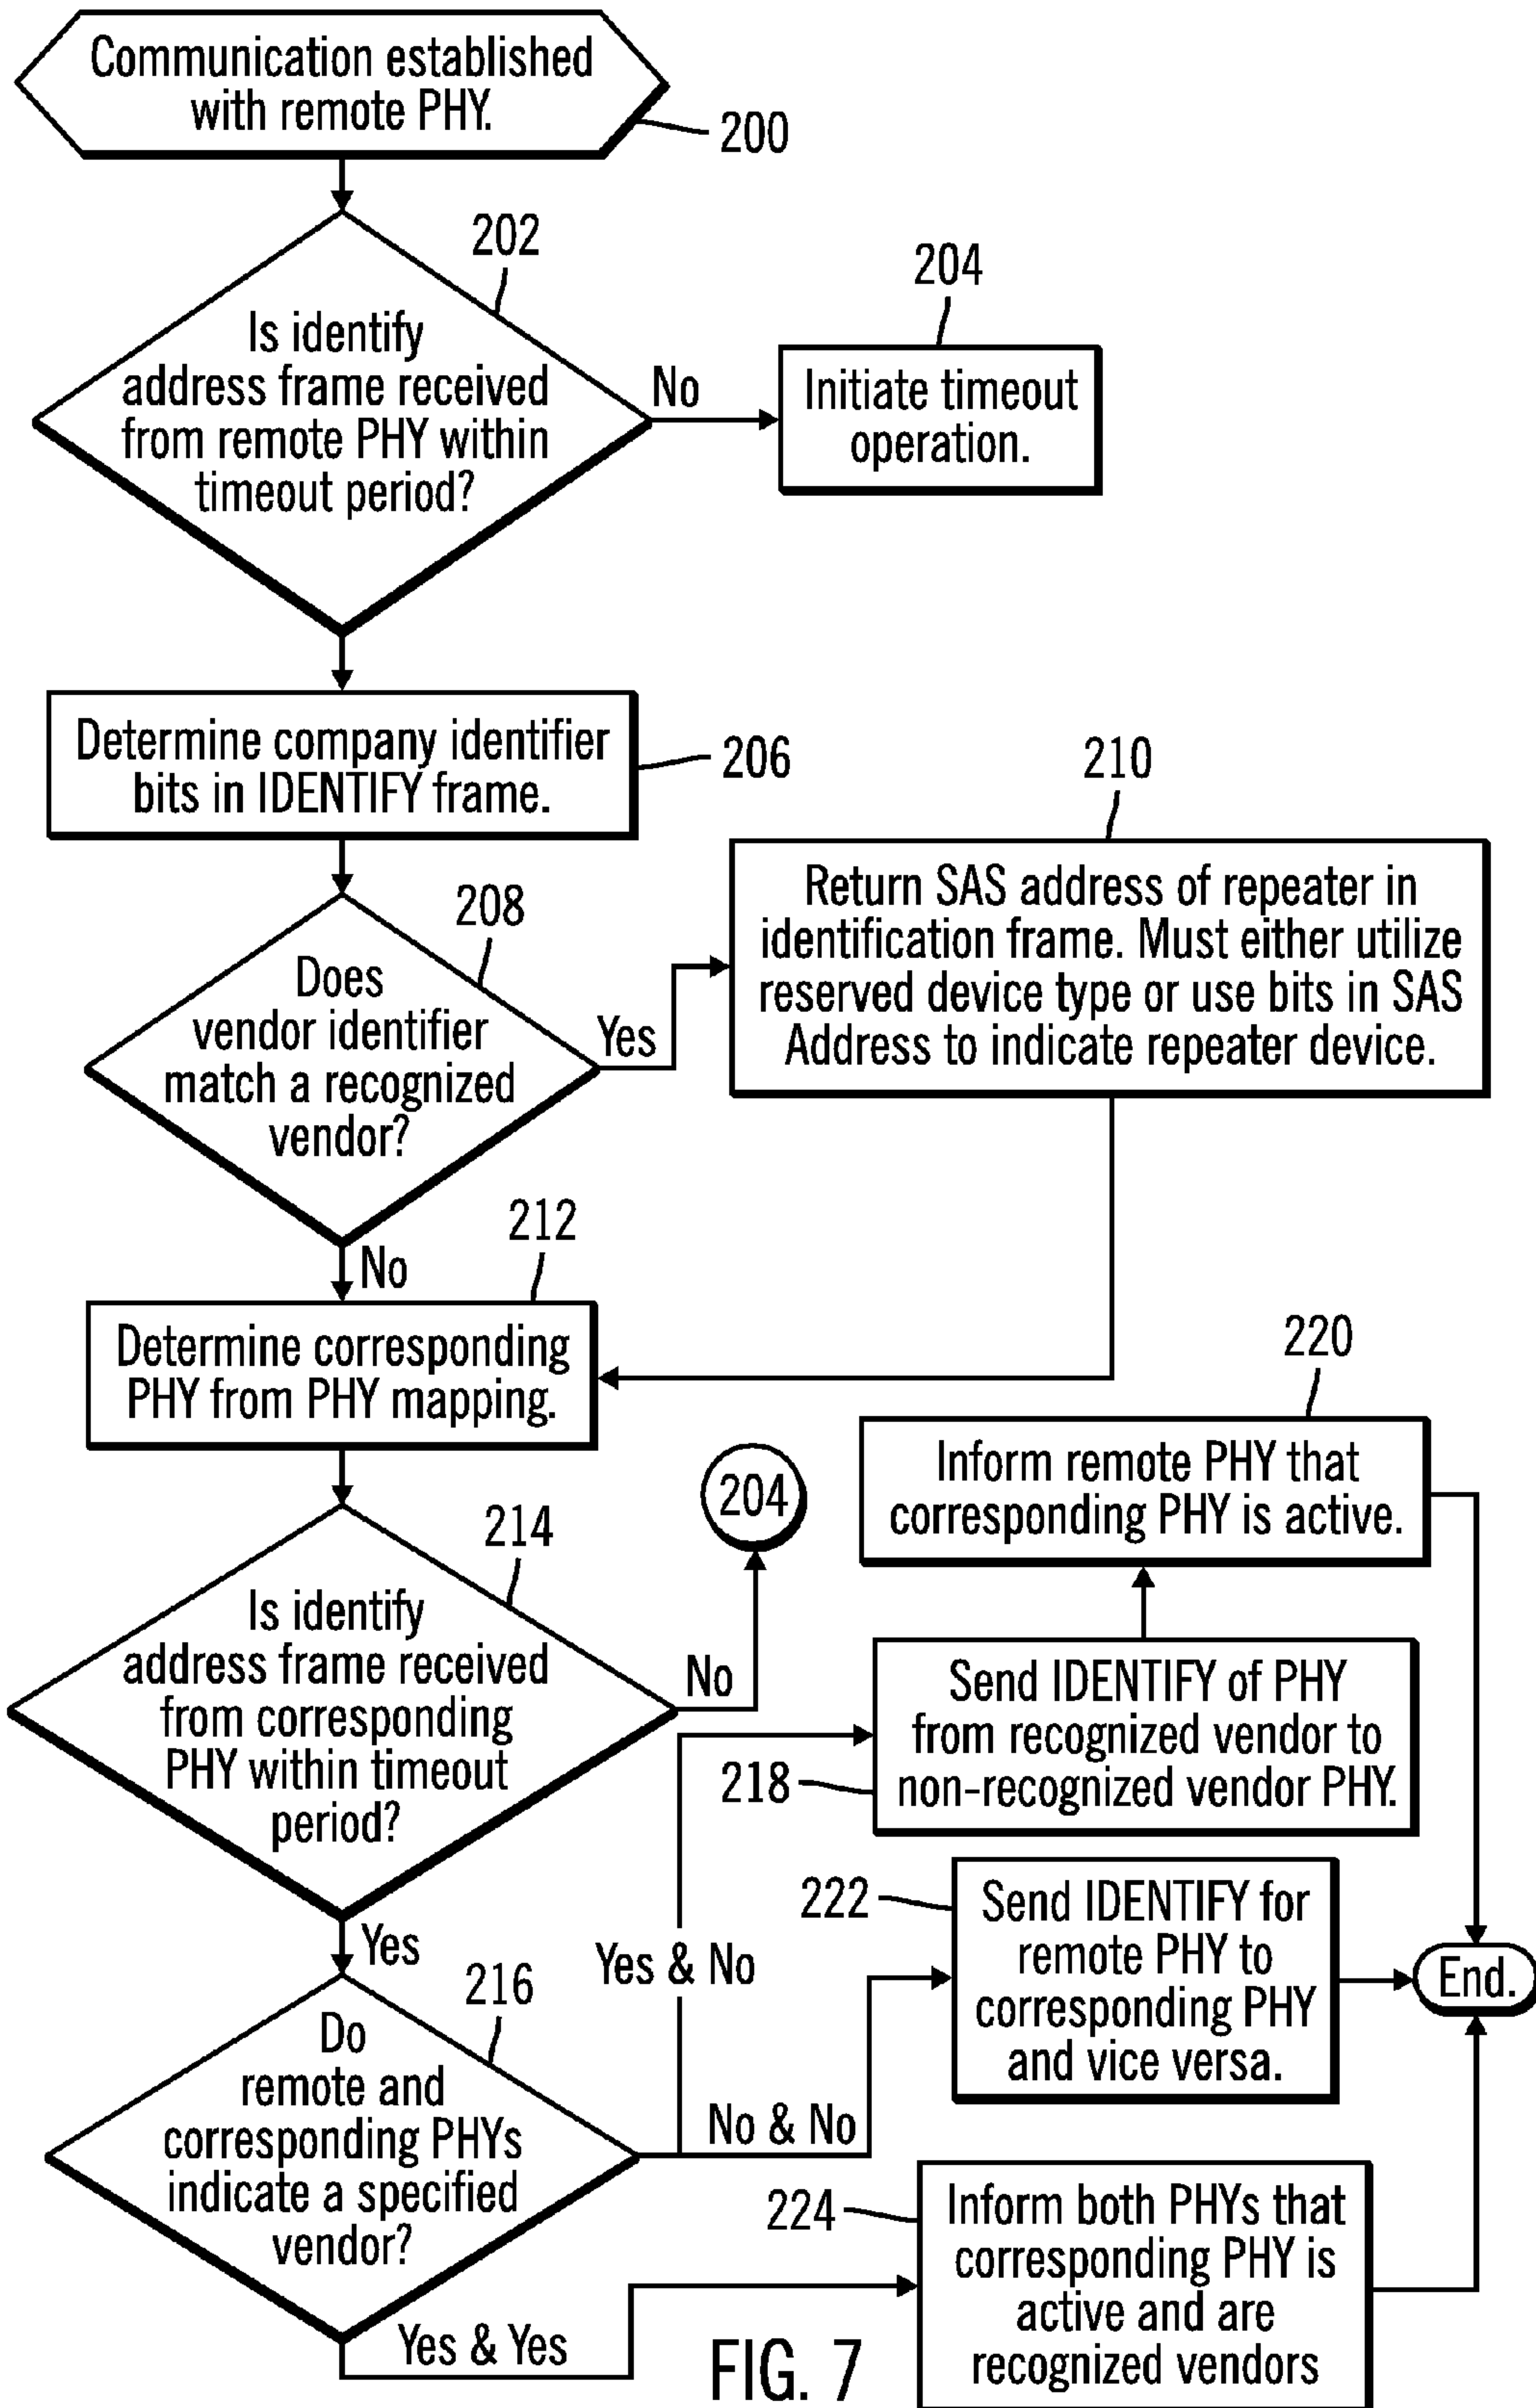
Communication established with remote PHY.

200

202

Is identify address frame received from remote PHY within timeout period?

No

204

Initiate timeout operation.

Determine company identifier bits in IDENTIFY frame.

206

210

208

Does vendor identifier match a recognized vendor?

Yes

Return SAS address of repeater in identification frame. Must either utilize reserved device type or use bits in SAS Address to indicate repeater device.

No

212

Determine corresponding PHY from PHY mapping.

220

Inform remote PHY that corresponding PHY is active.

204

214

Is identify address frame received from corresponding PHY within timeout period?

No

Send IDENTIFY of PHY from recognized vendor to non-recognized vendor PHY.

218

222

Send IDENTIFY for remote PHY to corresponding PHY and vice versa.

Yes

216

Yes & No

End.

Do remote and corresponding PHYs indicate a specified vendor?

No & No

224

Inform both PHYs that corresponding PHY is active and are recognized vendors

Yes & Yes

FIG. 7